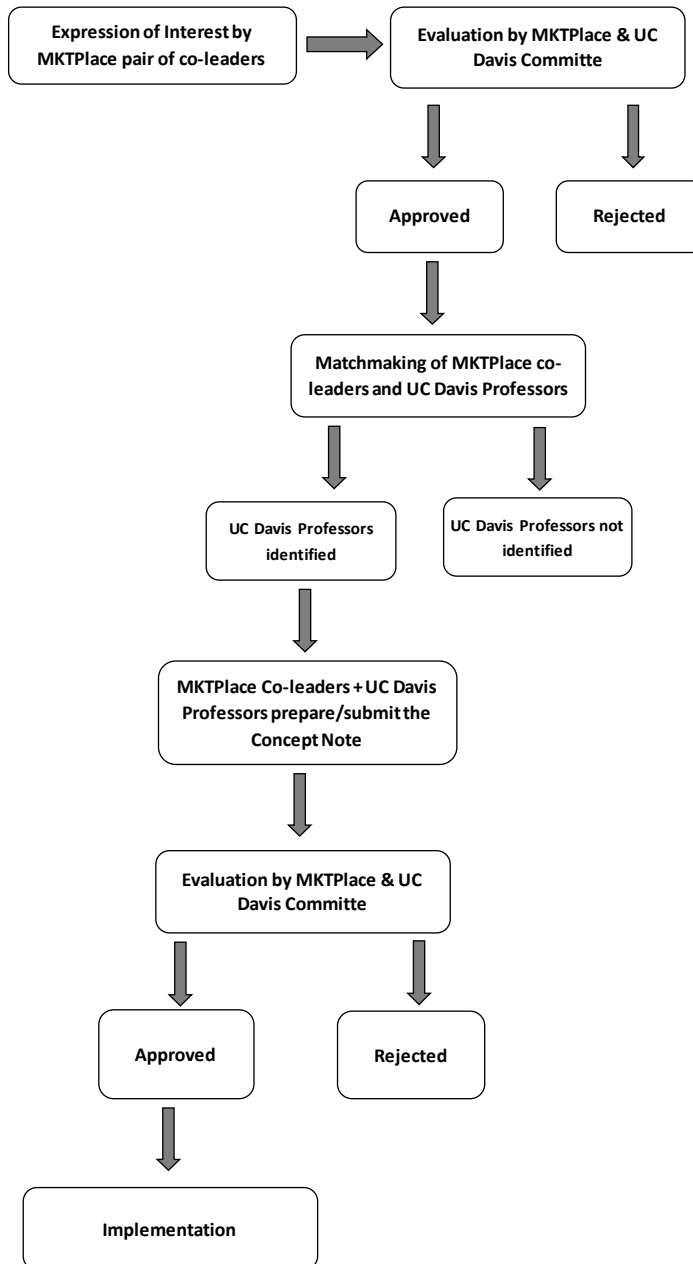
Expression of Interest by MKTPlace pair of co-leaders

Evaluation by MKTPlace & UC Davis Committe

Approved

Rejected

Matchmaking of MKTPlace co-leaders and UC Davis Professors

UC Davis Professors identified

UC Davis Professors not identified

MKTPlace Co-leaders + UC Davis Professors prepare/submit the Concept Note

Evaluation by MKTPlace & UC Davis Committe

Approved

Rejected

Implementation